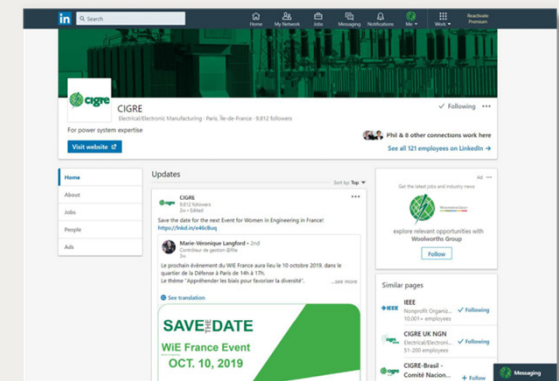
in Search

Home My Network Jobs Messaging Notifications Me Work Reactivate Premium

CIGRE

CIGRE
Electrical/Electronic Manufacturing · Paris, Île-de-France · 9,812 followers

✓ Following •••

For power system expertise

Phil & 8 other connections work here

Visit website

See all 121 employees on LinkedIn →

Home
About
Jobs
People
Ads

Updates

Sort by: Top

CIGRE
9,812 followers
2m · Edited

Save the date for the next Event for Women in Engineering in France!
https://lnkd.in/e46cbuq

Marie-Véronique Langford • 2nd
Contrôleur de gestion @Rte
3w

Le prochain événement du WiE France aura lieu le 10 octobre 2019, dans le quartier de la Défense à Paris de 14h à 17h.
Le thème "Appréhender les biais pour favoriser la diversité".
...see more

See translation

SAVE THE DATE
WiE France Event
OCT. 10, 2019

Ad •••
Get the latest jobs and industry news

explore relevant opportunities with Woolworths Group

Follow

Similar pages

IEEE
Nonprofit Organiz...
10,001+ employees
✓ Following

CIGRE UK NGN
Electrical/Electroni...
51-200 employees
✓ Following

CIGRE-Brasil - Comitê Nacion...
+ Follow

Messaging